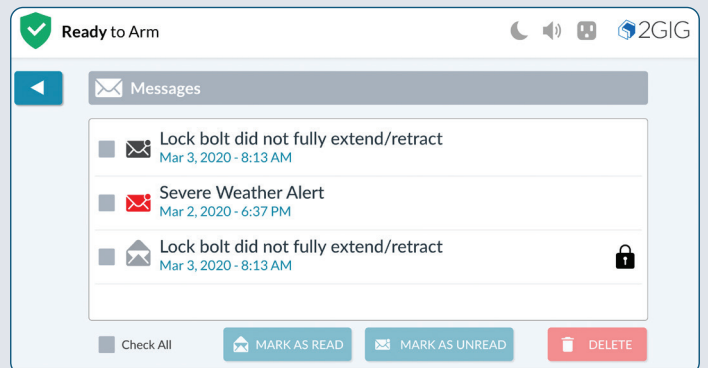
Ready to Arm

2GIG

Messages

Lock bolt did not fully extend/retract
Mar 3, 2020 - 8:13 AM

Severe Weather Alert
Mar 2, 2020 - 6:37 PM

Lock bolt did not fully extend/retract
Mar 3, 2020 - 8:13 AM

Check All

MARK AS READ

MARK AS UNREAD

DELETE